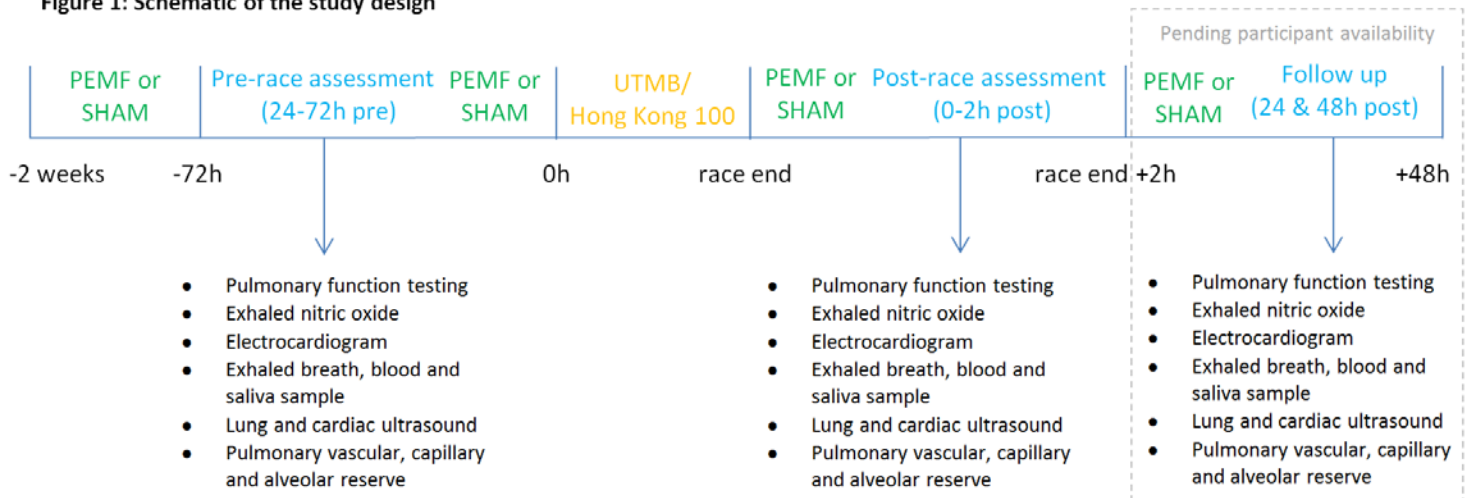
Figure 1: Schematic of the study design

Pending participant availability

PEMF or SHAM

Pre-race assessment (24-72h pre)

PEMF or SHAM

UTMB/ Hong Kong 100

PEMF or SHAM

Post-race assessment (0-2h post)

PEMF or SHAM

Follow up (24 & 48h post)

-2 weeks

-72h

0h

race end

race end +2h

+48h

- Pulmonary function testing
- Exhaled nitric oxide
- Electrocardiogram
- Exhaled breath, blood and saliva sample
- Lung and cardiac ultrasound
- Pulmonary vascular, capillary and alveolar reserve

- Pulmonary function testing
- Exhaled nitric oxide
- Electrocardiogram
- Exhaled breath, blood and saliva sample
- Lung and cardiac ultrasound
- Pulmonary vascular, capillary and alveolar reserve

- Pulmonary function testing
- Exhaled nitric oxide
- Electrocardiogram
- Exhaled breath, blood and saliva sample
- Lung and cardiac ultrasound
- Pulmonary vascular, capillary and alveolar reserve